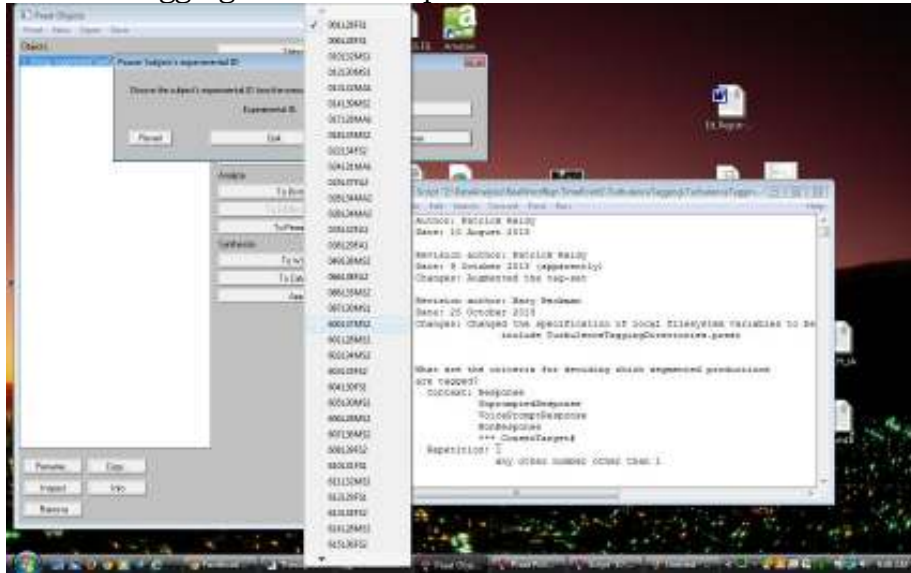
Praat Objects

Objects

Praat: Subject's experimental ID

Choose the subject's experimental ID

Experimental ID:

Revert

Quit

Analyse

Synthesize

Rename

Copy

Inspect

Info

Remove

✓ 000120F51
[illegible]
001112MS1
001210MS1
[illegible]
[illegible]
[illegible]
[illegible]
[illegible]
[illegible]
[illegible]
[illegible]
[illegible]
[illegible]
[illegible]
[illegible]
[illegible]
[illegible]
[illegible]
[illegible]
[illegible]
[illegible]
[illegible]
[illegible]
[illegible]
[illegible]
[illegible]
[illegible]
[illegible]
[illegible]
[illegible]
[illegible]
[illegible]

Author: Patrick Reidy
Date: 10 August 2010

Revision author: Patrick Reidy
Date: 8 October 2010 (approximately)
Changes: Augmented the tag-set

Revision author: Mary Beckman
Date: 25 October 2010
Changes: Changed the specification of local filesystem variables to be
include TurbulenceTaggingDirectories.praat

What are the criteria for deciding which segmented productions
are tagged?
Context: Response
UnpromptedResponse
VoicePromptResponse
WordResponse
*** ConsentTarget
Repetition:
any other number other than 1